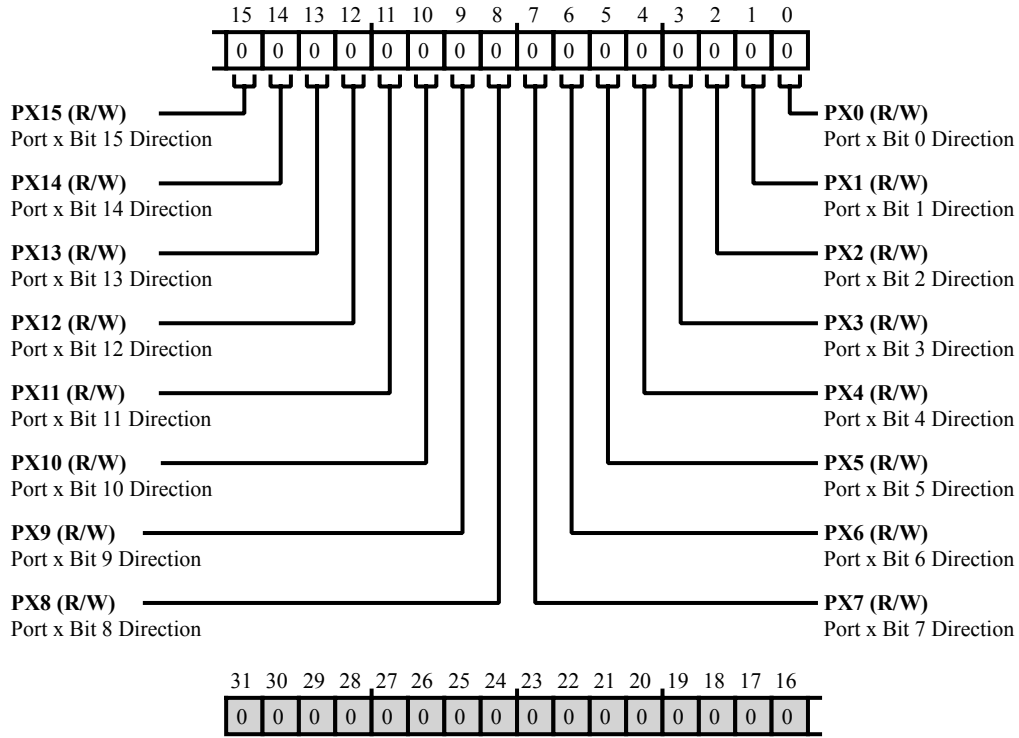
| 15 | 14 | 13 | 12 | 11 | 10 | 9 | 8 | 7 | 6 | 5 | 4 | 3 | 2 | 1 | 0 |
|---|---|---|---|---|---|---|---|---|---|---|---|---|---|---|---|
| 0 | 0 | 0 | 0 | 0 | 0 | 0 | 0 | 0 | 0 | 0 | 0 | 0 | 0 | 0 | 0 |

**PX15 (R/W)**
Port x Bit 15 Direction

**PX14 (R/W)**
Port x Bit 14 Direction

**PX13 (R/W)**
Port x Bit 13 Direction

**PX12 (R/W)**
Port x Bit 12 Direction

**PX11 (R/W)**
Port x Bit 11 Direction

**PX10 (R/W)**
Port x Bit 10 Direction

**PX9 (R/W)**
Port x Bit 9 Direction

**PX8 (R/W)**
Port x Bit 8 Direction

**PX0 (R/W)**
Port x Bit 0 Direction

**PX1 (R/W)**
Port x Bit 1 Direction

**PX2 (R/W)**
Port x Bit 2 Direction

**PX3 (R/W)**
Port x Bit 3 Direction

**PX4 (R/W)**
Port x Bit 4 Direction

**PX5 (R/W)**
Port x Bit 5 Direction

**PX6 (R/W)**
Port x Bit 6 Direction

**PX7 (R/W)**
Port x Bit 7 Direction

| 31 | 30 | 29 | 28 | 27 | 26 | 25 | 24 | 23 | 22 | 21 | 20 | 19 | 18 | 17 | 16 |
|---|---|---|---|---|---|---|---|---|---|---|---|---|---|---|---|
| 0 | 0 | 0 | 0 | 0 | 0 | 0 | 0 | 0 | 0 | 0 | 0 | 0 | 0 | 0 | 0 |